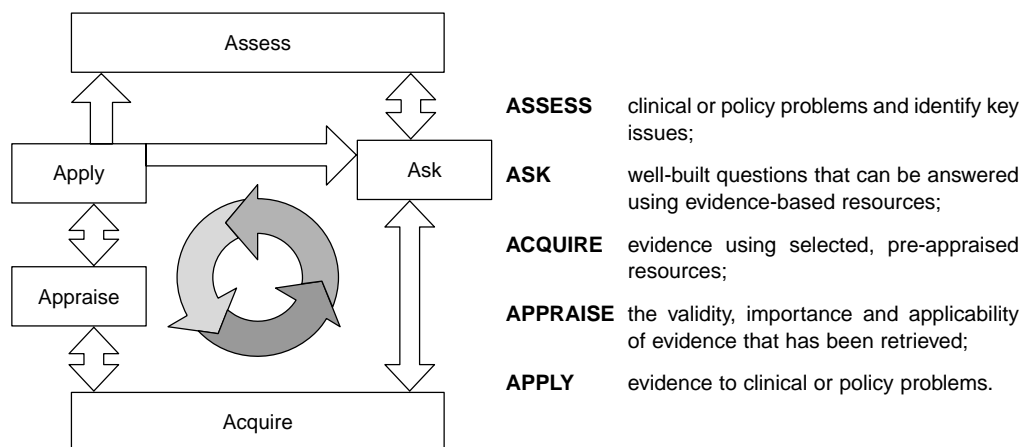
Assess

Apply

Ask

Appraise

Acquire

**ASSESS** clinical or policy problems and identify key issues;

**ASK** well-built questions that can be answered using evidence-based resources;

**ACQUIRE** evidence using selected, pre-appraised resources;

**APPRAISE** the validity, importance and applicability of evidence that has been retrieved;

**APPLY** evidence to clinical or policy problems.